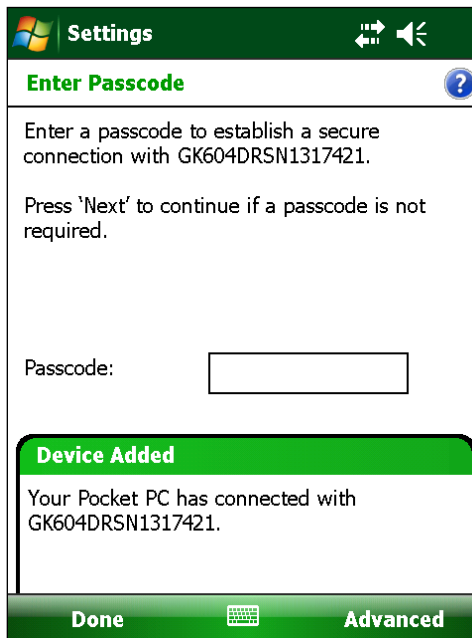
Settings

Enter Passcode

Enter a passcode to establish a secure connection with GK604DRSN1317421.

Press 'Next' to continue if a passcode is not required.

Passcode:

Device Added

Your Pocket PC has connected with GK604DRSN1317421.

Done

Advanced